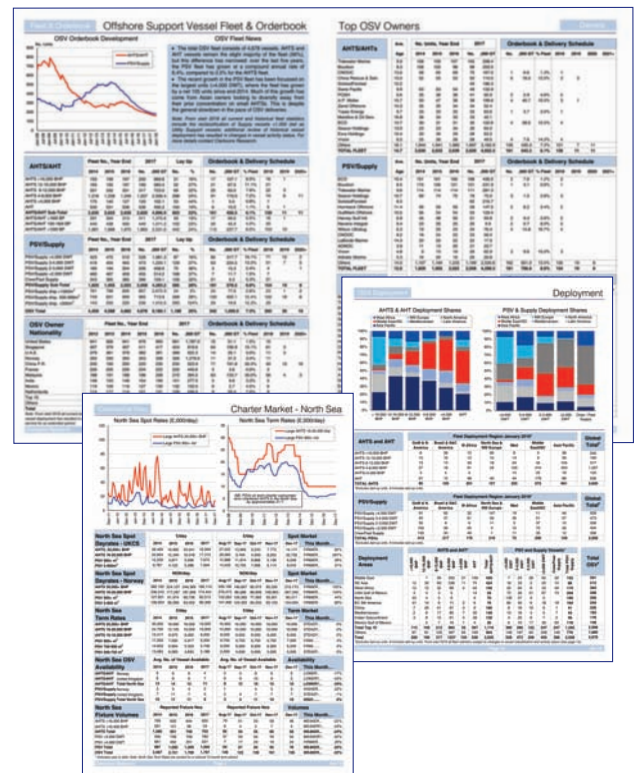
Fleet & Orderbook

Offshore Support Vessel Fleet & Orderbook

OSV Orderbook Development

OSV Fleet News

AHTS/AHT

Fleet No., Year End

Orderbook & Delivery Schedule

PSV/Supply

OSV Owner Nationality

Top OSV Owners

AHTS/AHTs

Orderbook & Delivery Schedule

PSV/Supply

Deployment

AHTS & AHT Deployment Shares

PSV & Supply Deployment Shares

AHTS and AHT

PSV/Supply

Deployment Areas

Charter Market - North Sea

North Sea Spot Rates (£,000/day)

North Sea Term Rates (£,000/day)

North Sea Spot Dayrates - UKCS

North Sea Spot Dayrates - Norway

North Sea Term Rates

North Sea OSV Availability

North Sea Fixture Volumes